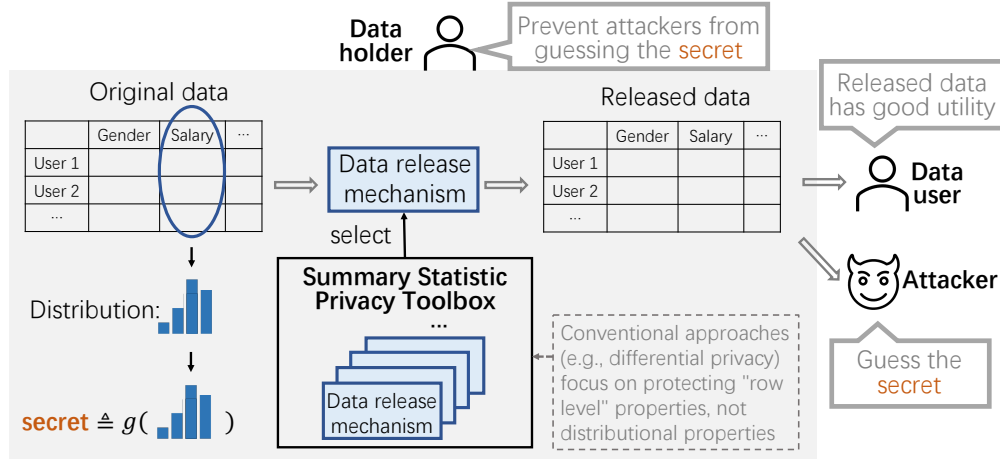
Data holder

Prevent attackers from guessing the secret

Original data

|  | Gender | Salary | ··· |
|---|---|---|---|
| User 1 |  |  |  |
| User 2 |  |  |  |
| ··· |  |  |  |

Distribution:

secret $\triangleq g($ $)$

Data release mechanism

select

Summary Statistic Privacy Toolbox

...

Data release mechanism

Released data

|  | Gender | Salary | ··· |
|---|---|---|---|
| User 1 |  |  |  |
| User 2 |  |  |  |
| ··· |  |  |  |

Released data has good utility

Data user

Attacker

Guess the secret

Conventional approaches (e.g., differential privacy) focus on protecting "row level" properties, not distributional properties